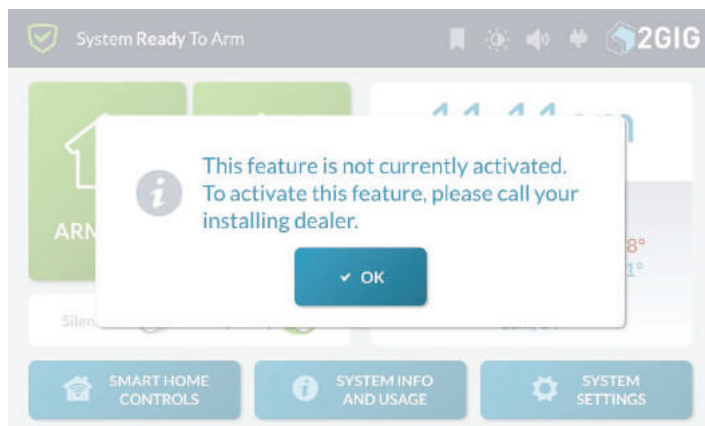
System Ready To Arm

2GIG

ARM

This feature is not currently activated. To activate this feature, please call your installing dealer.

✓ OK

Silen

SMART HOME CONTROLS

SYSTEM INFO AND USAGE

SYSTEM SETTINGS